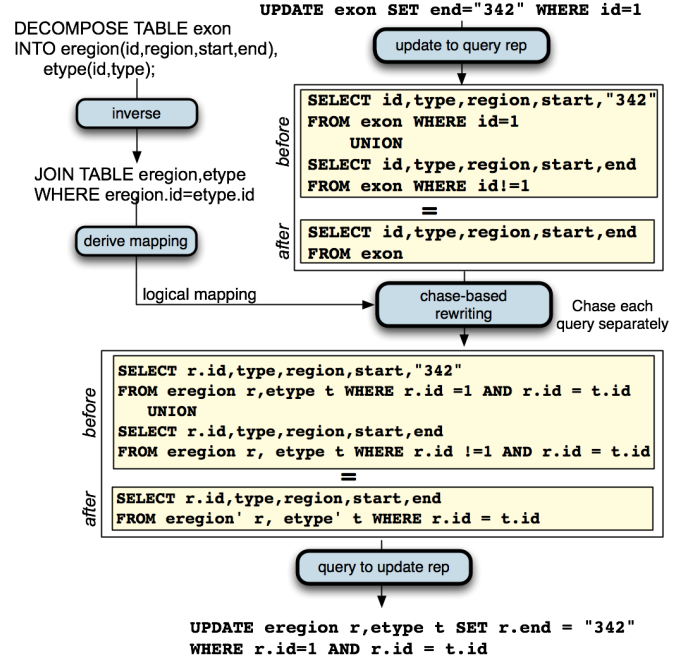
DECOMPOSE TABLE exon INTO eregion(id,region,start,end), etype(id,type);

inverse

JOIN TABLE eregion,etype WHERE eregion.id=etype.id

derive mapping

logical mapping

UPDATE exon SET end="342" WHERE id=1

update to query rep

before

SELECT id,type,region,start,"342"
FROM exon WHERE id=1
UNION
SELECT id,type,region,start,end
FROM exon WHERE id!=1

=

after

SELECT id,type,region,start,end
FROM exon

chase-based rewriting

Chase each query separately

before

SELECT r.id,type,region,start,"342"
FROM eregion r,etype t WHERE r.id =1 AND r.id = t.id
UNION
SELECT r.id,type,region,start,end
FROM eregion r, etype t WHERE r.id !=1 AND r.id = t.id

=

after

SELECT r.id,type,region,start,end
FROM eregion' r, etype' t WHERE r.id = t.id

query to update rep

UPDATE eregion r,etype t SET r.end = "342"
WHERE r.id=1 AND r.id = t.id